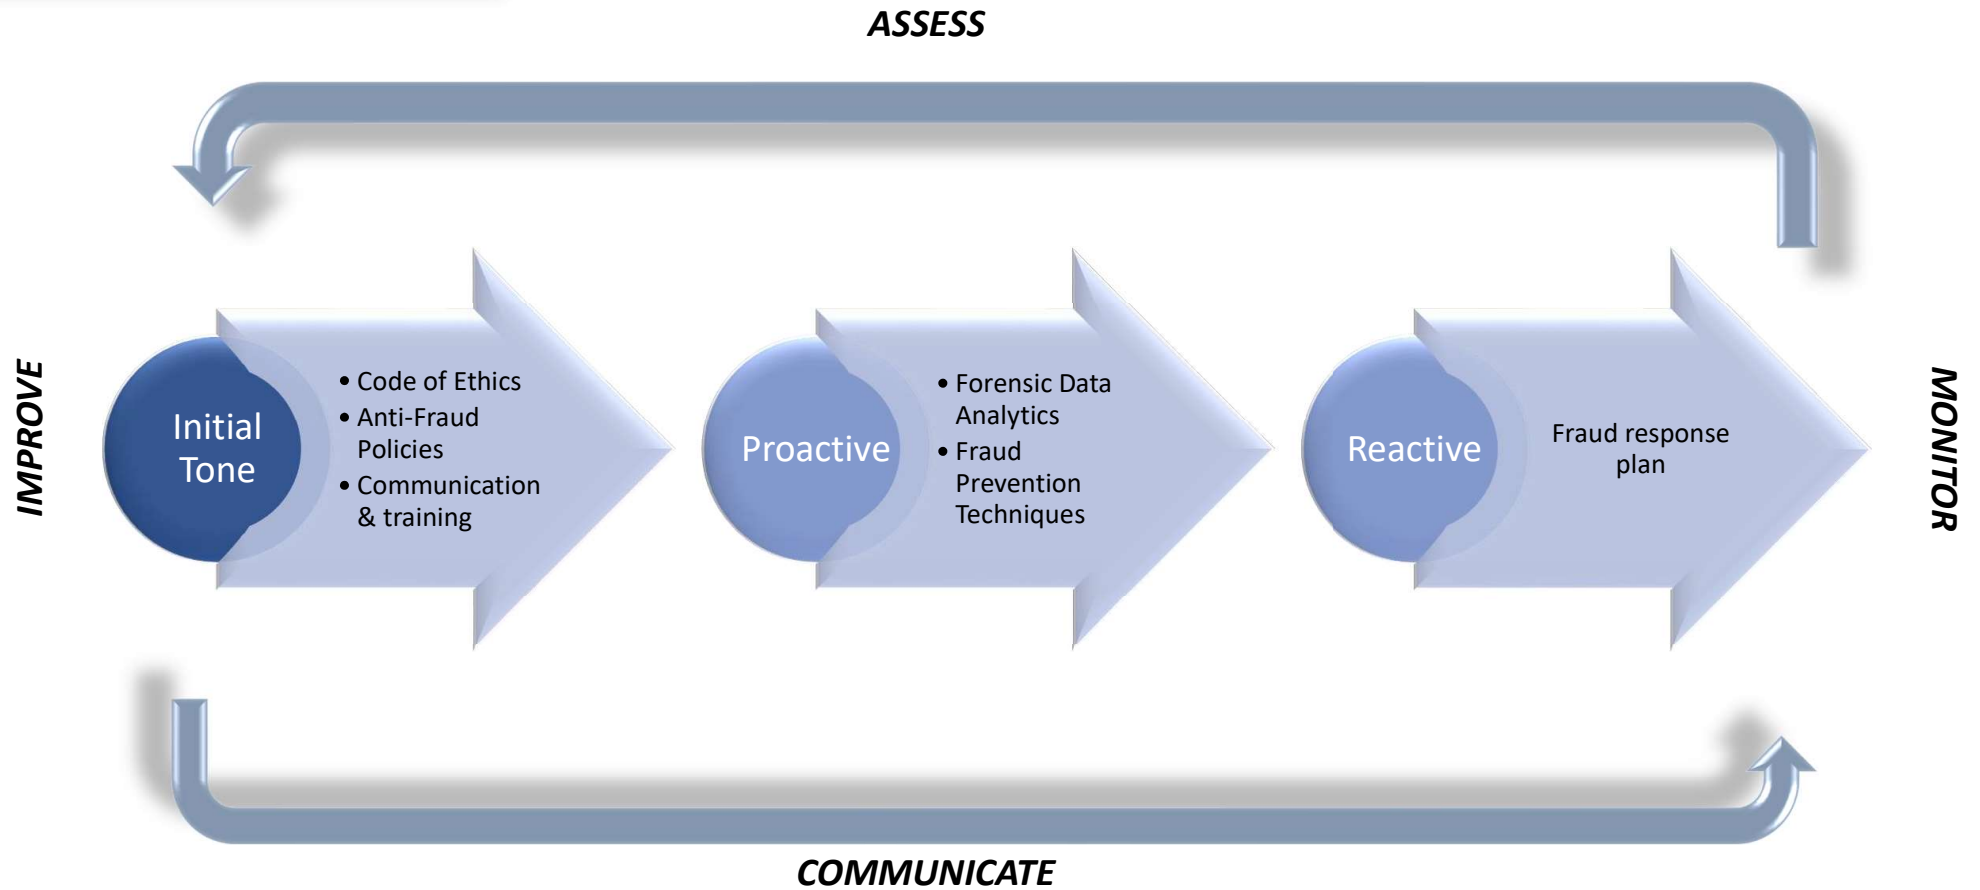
ASSESS

IMPROVE

Initial Tone

- Code of Ethics
- Anti-Fraud Policies
- Communication & training

Proactive

- Forensic Data Analytics
- Fraud Prevention Techniques

Reactive

Fraud response plan

MONITOR

COMMUNICATE